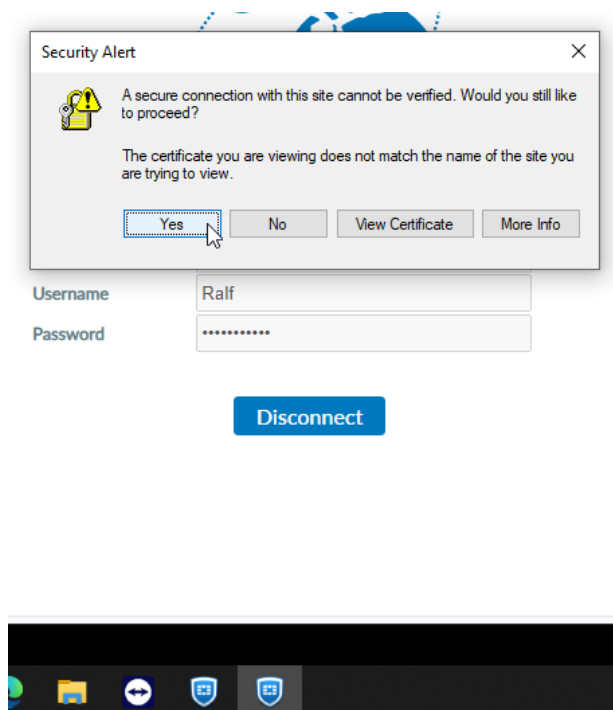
Security Alert

A secure connection with this site cannot be verified. Would you still like to proceed?

The certificate you are viewing does not match the name of the site you are trying to view.

Yes | No | View Certificate | More Info

Username Ralf
Password ••••••••••••

Disconnect